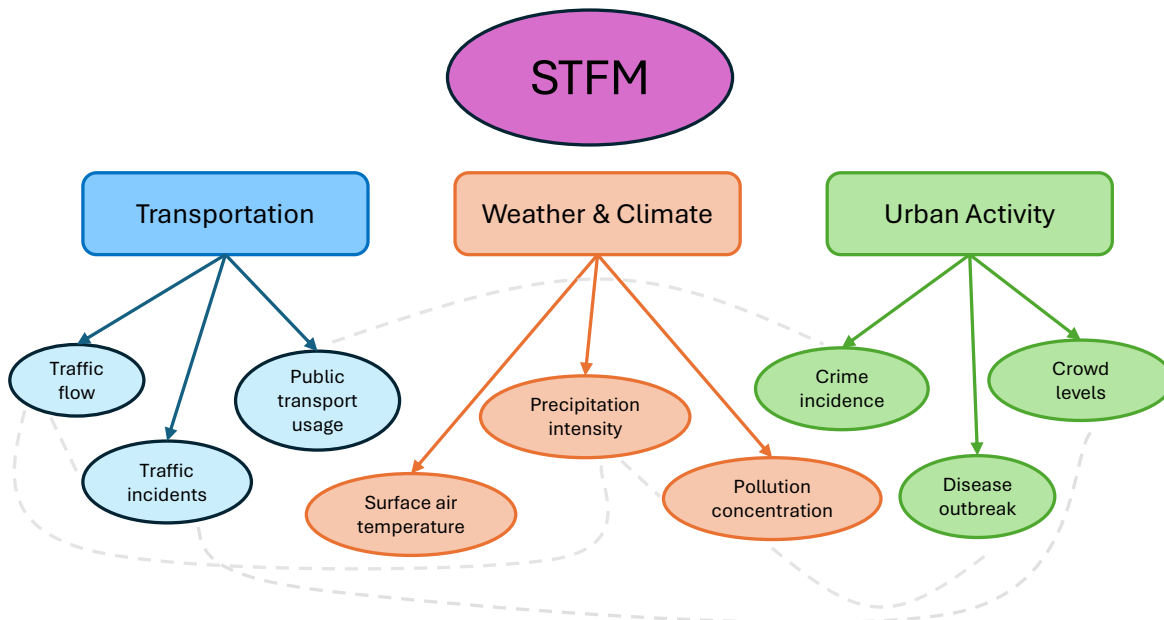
STFM

Transportation

Weather & Climate

Urban Activity

Traffic flow

Traffic incidents

Public transport usage

Precipitation intensity

Surface air temperature

Pollution concentration

Crime incidence

Disease outbreak

Crowd levels